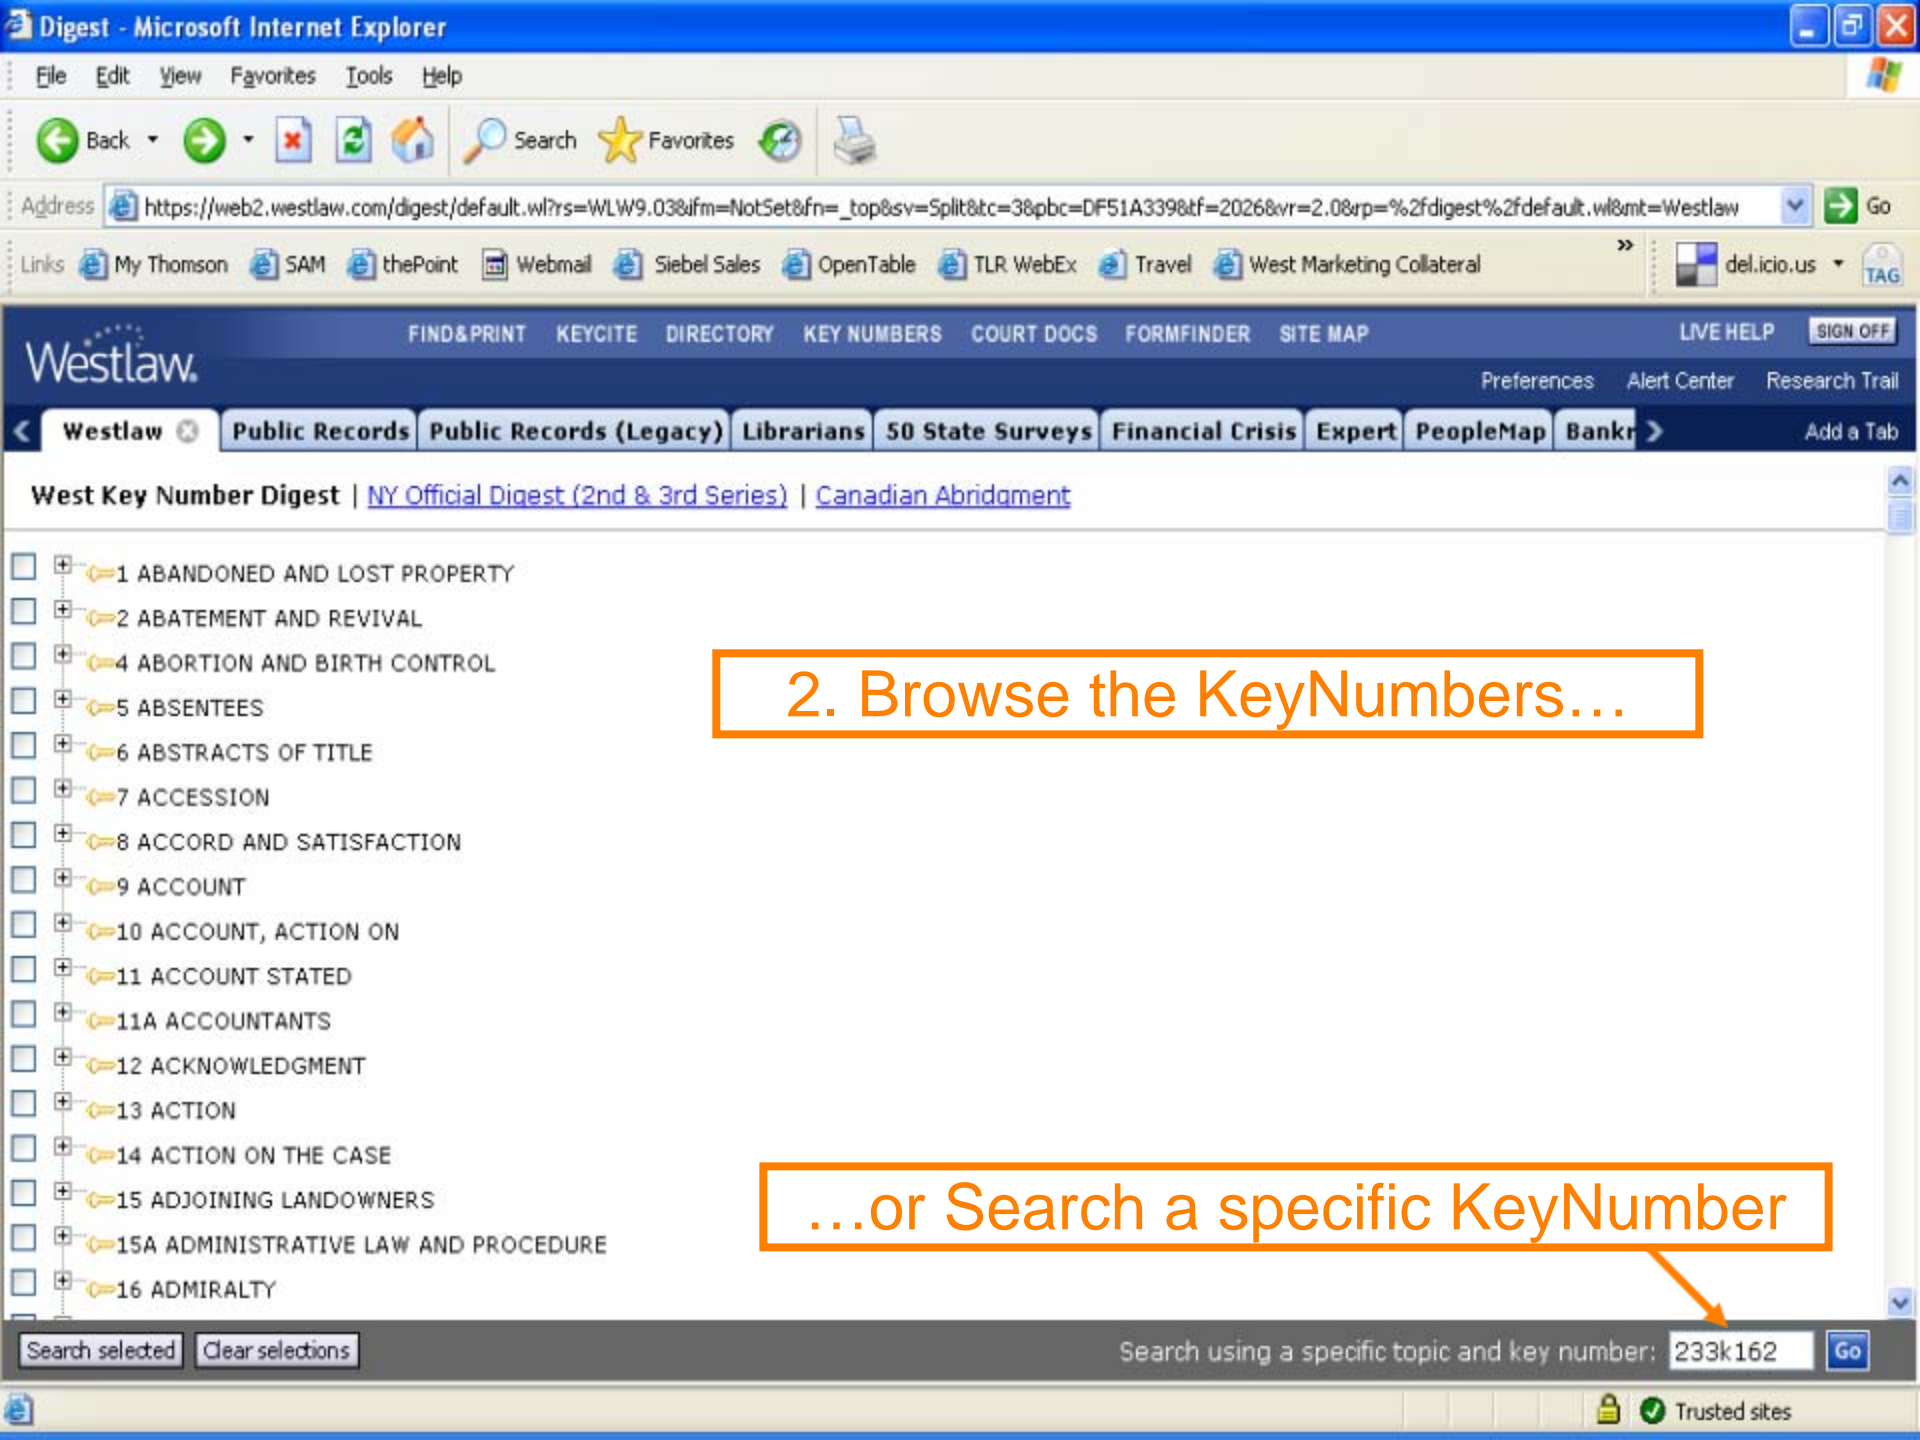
Digest - Microsoft Internet Explorer

File Edit View Favorites Tools Help

Back Search Favorites

Address https://web2.westlaw.com/digest/default.wl?rs=WLW9.03&ifm=NotSet&fn=_top&sv=Split&tc=3&pbc=DF51A339&tf=2026&vr=2.0&rp=%2fdigest%2fdefault.wl&mt=Westlaw Go

Links My Thomson SAM thePoint Webmail Siebel Sales OpenTable TLR WebEx Travel West Marketing Collateral » del.icio.us TAG

Westlaw. FIND&PRINT KEYCITE DIRECTORY KEY NUMBERS COURT DOCS FORMFINDER SITE MAP LIVE HELP SIGN OFF

Preferences Alert Center Research Trail

Westlaw Public Records Public Records (Legacy) Librarians 50 State Surveys Financial Crisis Expert PeopleMap Bankr Add a Tab

West Key Number Digest | NY Official Digest (2nd & 3rd Series) | Canadian Abridgment

1 ABANDONED AND LOST PROPERTY
2 ABATEMENT AND REVIVAL
4 ABORTION AND BIRTH CONTROL
5 ABSENTEES
6 ABSTRACTS OF TITLE
7 ACCESSION
8 ACCORD AND SATISFACTION
9 ACCOUNT
10 ACCOUNT, ACTION ON
11 ACCOUNT STATED
11A ACCOUNTANTS
12 ACKNOWLEDGMENT
13 ACTION
14 ACTION ON THE CASE
15 ADJOINING LANDOWNERS
15A ADMINISTRATIVE LAW AND PROCEDURE
16 ADMIRALTY

2. Browse the KeyNumbers…

…or Search a specific KeyNumber

Search selected Clear selections Search using a specific topic and key number: 233k162 Go

Trusted sites